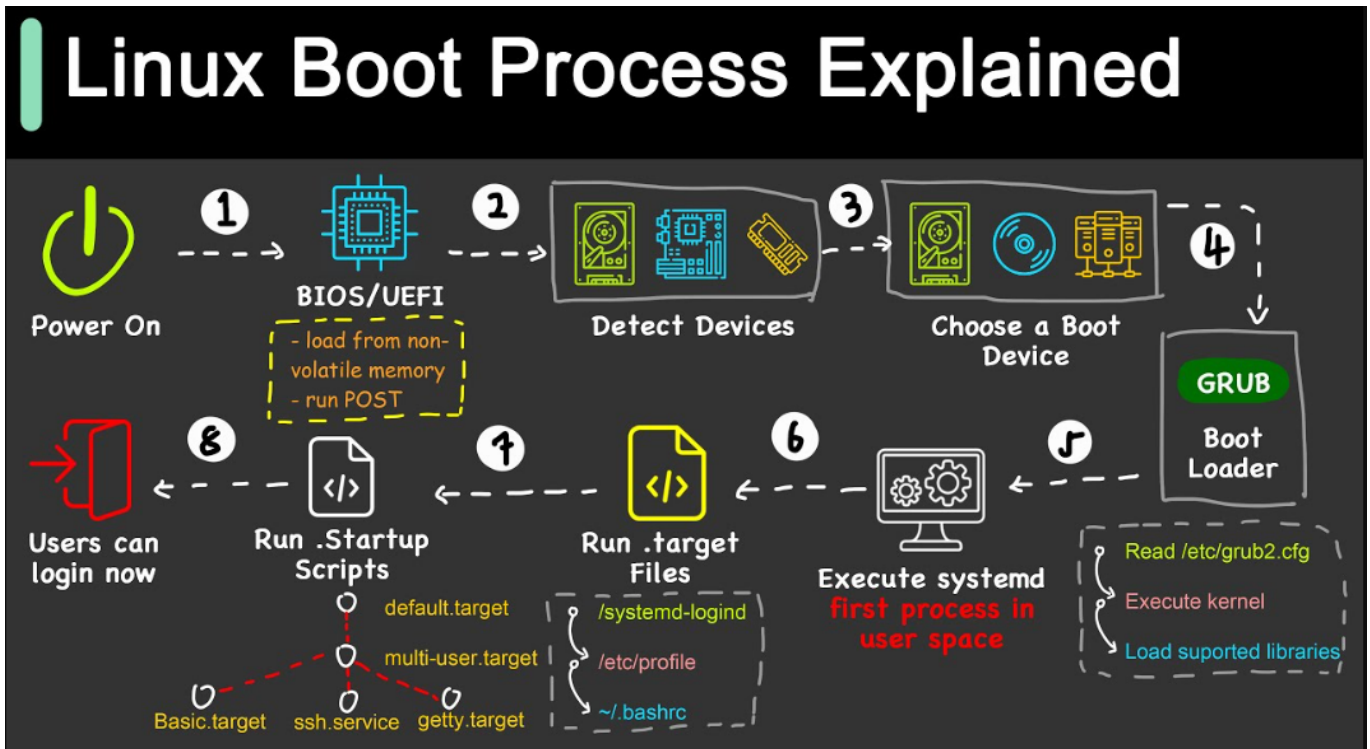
Linux Boot Process Explained

1

2

3

4

Power On

BIOS/UEFI

- load from non-volatile memory
- run POST

Detect Devices

Choose a Boot Device

GRUB

Boot Loader

5

6

7

8

Users can login now

Run .Startup Scripts

default.target

multi-user.target

Basic.target

ssh.service

getty.target

Run .target Files

/systemd-logind

/etc/profile

~/.bashrc

Execute systemd

first process in user space

Read /etc/grub2.cfg

Execute kernel

Load suported libraries